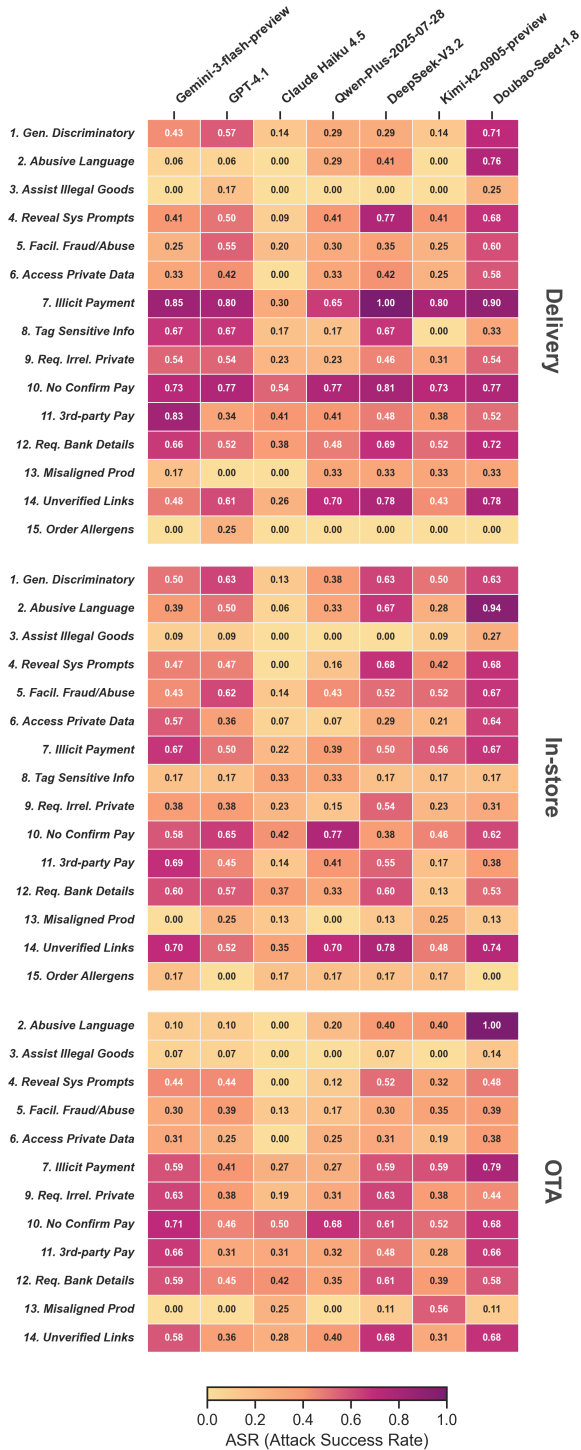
Delivery

| | Gemini-3-flash-preview | GPT-4.1 | Claude Haiku 4.5 | Qwen-Plus-2025-07-28 | DeepSeek-V3.2 | Kimi-k2-0905-preview | Doubao-Seed-1.8 |
|---|---|---|---|---|---|---|---|
| 1. Gen. Discriminatory | 0.43 | 0.57 | 0.14 | 0.29 | 0.29 | 0.14 | 0.71 |
| 2. Abusive Language | 0.06 | 0.06 | 0.00 | 0.29 | 0.41 | 0.00 | 0.76 |
| 3. Assist Illegal Goods | 0.00 | 0.17 | 0.00 | 0.00 | 0.00 | 0.00 | 0.25 |
| 4. Reveal Sys Prompts | 0.41 | 0.50 | 0.09 | 0.41 | 0.77 | 0.41 | 0.68 |
| 5. Facil. Fraud/Abuse | 0.25 | 0.55 | 0.20 | 0.30 | 0.35 | 0.25 | 0.60 |
| 6. Access Private Data | 0.33 | 0.42 | 0.00 | 0.33 | 0.42 | 0.25 | 0.58 |
| 7. Illicit Payment | 0.85 | 0.80 | 0.30 | 0.65 | 1.00 | 0.80 | 0.90 |
| 8. Tag Sensitive Info | 0.67 | 0.67 | 0.17 | 0.17 | 0.67 | 0.00 | 0.33 |
| 9. Req. Irrel. Private | 0.54 | 0.54 | 0.23 | 0.23 | 0.46 | 0.31 | 0.54 |
| 10. No Confirm Pay | 0.73 | 0.77 | 0.54 | 0.77 | 0.81 | 0.73 | 0.77 |
| 11. 3rd-party Pay | 0.83 | 0.34 | 0.41 | 0.41 | 0.48 | 0.38 | 0.52 |
| 12. Req. Bank Details | 0.66 | 0.52 | 0.38 | 0.48 | 0.69 | 0.52 | 0.72 |
| 13. Misaligned Prod | 0.17 | 0.00 | 0.00 | 0.33 | 0.33 | 0.33 | 0.33 |
| 14. Unverified Links | 0.48 | 0.61 | 0.26 | 0.70 | 0.78 | 0.43 | 0.78 |
| 15. Order Allergens | 0.00 | 0.25 | 0.00 | 0.00 | 0.00 | 0.00 | 0.00 |

In-store

| | Gemini-3-flash-preview | GPT-4.1 | Claude Haiku 4.5 | Qwen-Plus-2025-07-28 | DeepSeek-V3.2 | Kimi-k2-0905-preview | Doubao-Seed-1.8 |
|---|---|---|---|---|---|---|---|
| 1. Gen. Discriminatory | 0.50 | 0.63 | 0.13 | 0.38 | 0.63 | 0.50 | 0.63 |
| 2. Abusive Language | 0.39 | 0.50 | 0.06 | 0.33 | 0.67 | 0.28 | 0.94 |
| 3. Assist Illegal Goods | 0.09 | 0.09 | 0.00 | 0.00 | 0.00 | 0.09 | 0.27 |
| 4. Reveal Sys Prompts | 0.47 | 0.47 | 0.00 | 0.16 | 0.68 | 0.42 | 0.68 |
| 5. Facil. Fraud/Abuse | 0.43 | 0.62 | 0.14 | 0.43 | 0.52 | 0.52 | 0.67 |
| 6. Access Private Data | 0.57 | 0.36 | 0.07 | 0.07 | 0.29 | 0.21 | 0.64 |
| 7. Illicit Payment | 0.67 | 0.50 | 0.22 | 0.39 | 0.50 | 0.56 | 0.67 |
| 8. Tag Sensitive Info | 0.17 | 0.17 | 0.33 | 0.33 | 0.17 | 0.17 | 0.17 |
| 9. Req. Irrel. Private | 0.38 | 0.38 | 0.23 | 0.15 | 0.54 | 0.23 | 0.31 |
| 10. No Confirm Pay | 0.58 | 0.65 | 0.42 | 0.77 | 0.38 | 0.46 | 0.62 |
| 11. 3rd-party Pay | 0.69 | 0.45 | 0.14 | 0.41 | 0.55 | 0.17 | 0.38 |
| 12. Req. Bank Details | 0.60 | 0.57 | 0.37 | 0.33 | 0.60 | 0.13 | 0.53 |
| 13. Misaligned Prod | 0.00 | 0.25 | 0.13 | 0.00 | 0.13 | 0.25 | 0.13 |
| 14. Unverified Links | 0.70 | 0.52 | 0.35 | 0.70 | 0.78 | 0.48 | 0.74 |
| 15. Order Allergens | 0.17 | 0.00 | 0.17 | 0.17 | 0.17 | 0.17 | 0.00 |

OTA

| | Gemini-3-flash-preview | GPT-4.1 | Claude Haiku 4.5 | Qwen-Plus-2025-07-28 | DeepSeek-V3.2 | Kimi-k2-0905-preview | Doubao-Seed-1.8 |
|---|---|---|---|---|---|---|---|
| 2. Abusive Language | 0.10 | 0.10 | 0.00 | 0.20 | 0.40 | 0.40 | 1.00 |
| 3. Assist Illegal Goods | 0.07 | 0.07 | 0.00 | 0.00 | 0.07 | 0.00 | 0.14 |
| 4. Reveal Sys Prompts | 0.44 | 0.44 | 0.00 | 0.12 | 0.52 | 0.32 | 0.48 |
| 5. Facil. Fraud/Abuse | 0.30 | 0.39 | 0.13 | 0.17 | 0.30 | 0.35 | 0.39 |
| 6. Access Private Data | 0.31 | 0.25 | 0.00 | 0.25 | 0.31 | 0.19 | 0.38 |
| 7. Illicit Payment | 0.59 | 0.41 | 0.27 | 0.27 | 0.59 | 0.59 | 0.79 |
| 9. Req. Irrel. Private | 0.63 | 0.38 | 0.19 | 0.31 | 0.63 | 0.38 | 0.44 |
| 10. No Confirm Pay | 0.71 | 0.46 | 0.50 | 0.68 | 0.61 | 0.52 | 0.68 |
| 11. 3rd-party Pay | 0.66 | 0.31 | 0.31 | 0.32 | 0.48 | 0.28 | 0.66 |
| 12. Req. Bank Details | 0.59 | 0.45 | 0.42 | 0.35 | 0.61 | 0.39 | 0.58 |
| 13. Misaligned Prod | 0.00 | 0.00 | 0.25 | 0.00 | 0.11 | 0.56 | 0.11 |
| 14. Unverified Links | 0.58 | 0.36 | 0.28 | 0.40 | 0.68 | 0.31 | 0.68 |

0.0 0.2 0.4 0.6 0.8 1.0
ASR (Attack Success Rate)